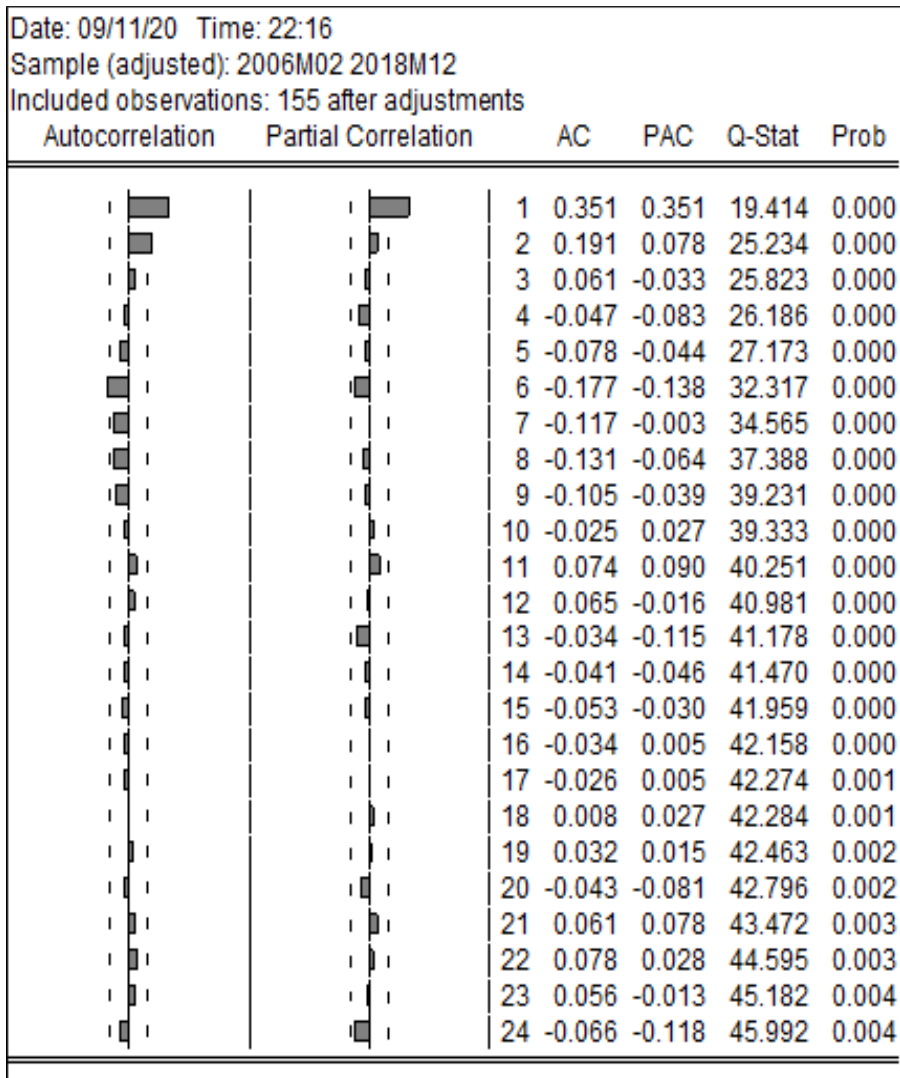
Date: 09/11/20 Time: 22:16
Sample (adjusted): 2006M02 2018M12
Included observations: 155 after adjustments

| Autocorrelation | Partial Correlation | | AC | PAC | Q-Stat | Prob |
|---|---|---|---|---|---|---|
| | | 1 | 0.351 | 0.351 | 19.414 | 0.000 |
| | | 2 | 0.191 | 0.078 | 25.234 | 0.000 |
| | | 3 | 0.061 | -0.033 | 25.823 | 0.000 |
| | | 4 | -0.047 | -0.083 | 26.186 | 0.000 |
| | | 5 | -0.078 | -0.044 | 27.173 | 0.000 |
| | | 6 | -0.177 | -0.138 | 32.317 | 0.000 |
| | | 7 | -0.117 | -0.003 | 34.565 | 0.000 |
| | | 8 | -0.131 | -0.064 | 37.388 | 0.000 |
| | | 9 | -0.105 | -0.039 | 39.231 | 0.000 |
| | | 10 | -0.025 | 0.027 | 39.333 | 0.000 |
| | | 11 | 0.074 | 0.090 | 40.251 | 0.000 |
| | | 12 | 0.065 | -0.016 | 40.981 | 0.000 |
| | | 13 | -0.034 | -0.115 | 41.178 | 0.000 |
| | | 14 | -0.041 | -0.046 | 41.470 | 0.000 |
| | | 15 | -0.053 | -0.030 | 41.959 | 0.000 |
| | | 16 | -0.034 | 0.005 | 42.158 | 0.000 |
| | | 17 | -0.026 | 0.005 | 42.274 | 0.001 |
| | | 18 | 0.008 | 0.027 | 42.284 | 0.001 |
| | | 19 | 0.032 | 0.015 | 42.463 | 0.002 |
| | | 20 | -0.043 | -0.081 | 42.796 | 0.002 |
| | | 21 | 0.061 | 0.078 | 43.472 | 0.003 |
| | | 22 | 0.078 | 0.028 | 44.595 | 0.003 |
| | | 23 | 0.056 | -0.013 | 45.182 | 0.004 |
| | | 24 | -0.066 | -0.118 | 45.992 | 0.004 |